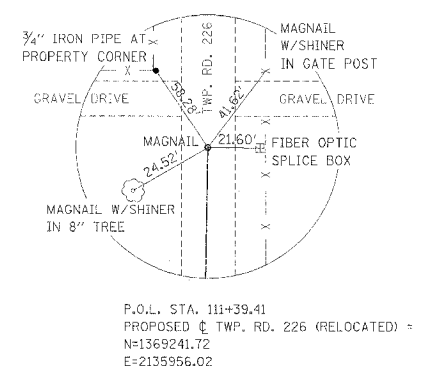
¾" IRON PIPE AT PROPERTY CORNER

X

MAGNAIL W/SHINER IN GATE POST

TWP. RD. 226

58.28'

41.62'

GRAVEL DRIVE

GRAVEL DRIVE

MAGNAIL

21.60'

FIBER OPTIC SPLICE BOX

24.52'

MAGNAIL W/SHINER IN 8" TREE

P.O.L. STA. 111+39.41
PROPOSED ℄ TWP. RD. 226 (RELOCATED) =
N=1369241.72
E=2135956.02